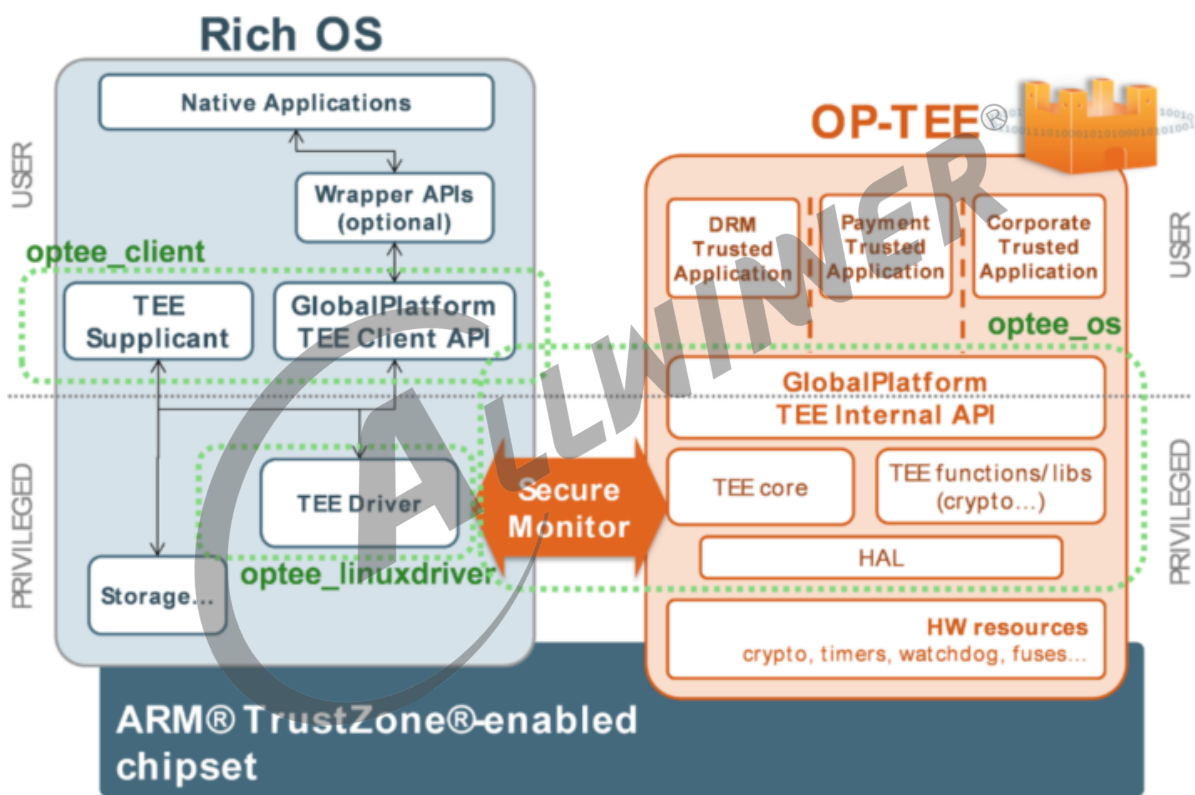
Rich OS

USER

Native Applications

Wrapper APIs (optional)

optee_client

TEE Supplicant

GlobalPlatform TEE Client API

PRIVILEGED

TEE Driver

optee_linuxdriver

Storage...

Secure Monitor

OP-TEE®

DRM Trusted Application

Payment Trusted Application

Corporate Trusted Application

USER

optee_os

GlobalPlatform TEE Internal API

TEE core

TEE functions/ libs (crypto...)

HAL

PRIVILEGED

HW resources
crypto, timers, watchdog, fuses...

ARM® TrustZone®-enabled chipset

ALLWINNER